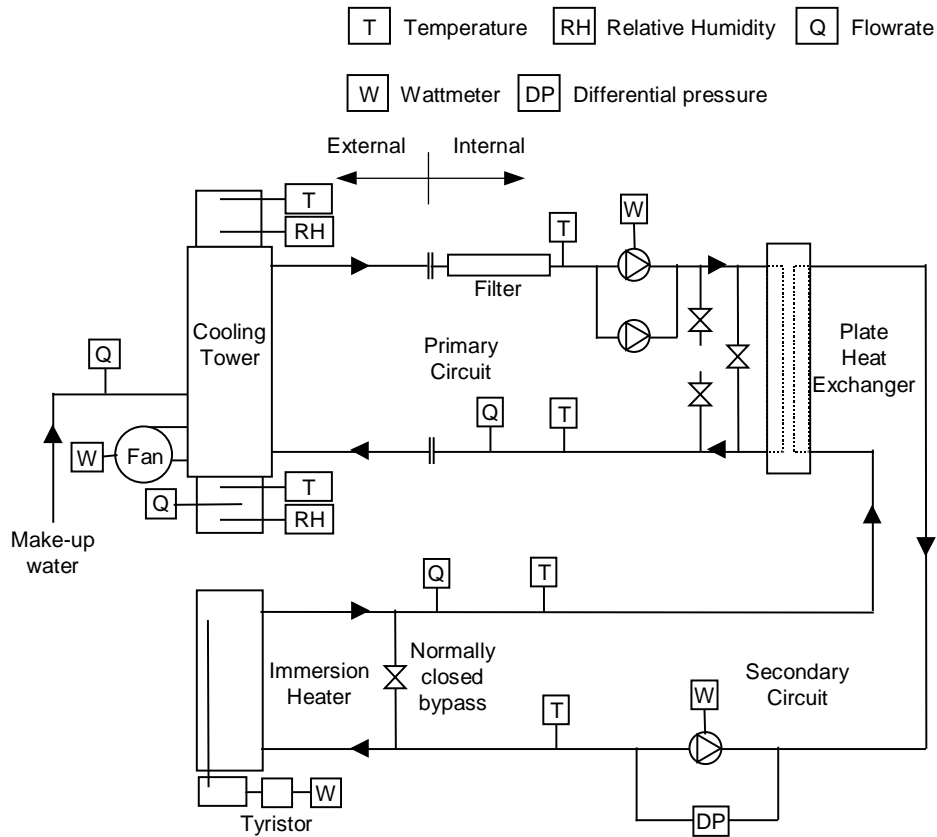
T Temperature
RH Relative Humidity
Q Flowrate
W Wattmeter
DP Differential pressure

External
Internal

T
RH
T
W
Filter
Cooling Tower
Q
Primary Circuit
Plate Heat Exchanger
Q
T
W
Fan
Q
T
RH
Make-up water

Q
T
Normally closed bypass
Immersion Heater
Secondary Circuit
W
T
W
Tyristor
DP